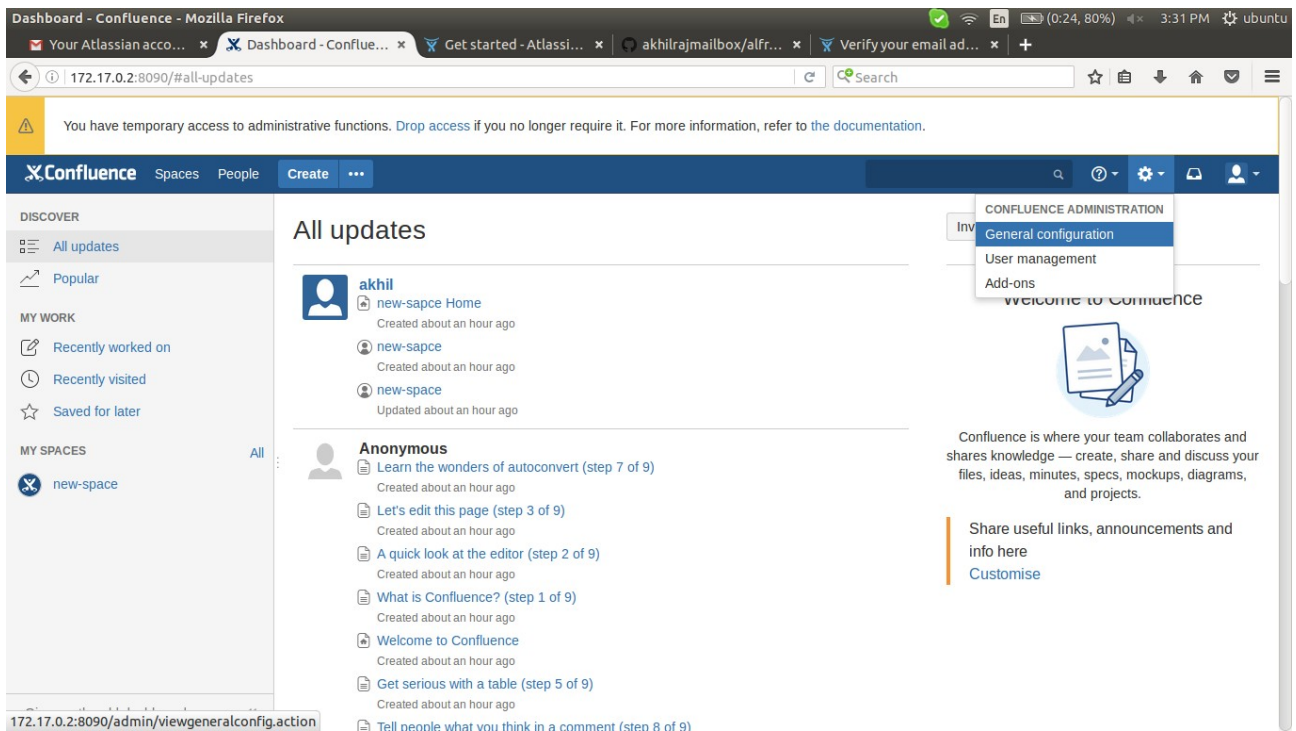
Dashboard - Confluence - Mozilla Firefox

En (0:24, 80%) 3:31 PM ubuntu

Your Atlassian acco... × Dashboard - Conflue... × Get started - Atlassi... × akhilrajmailbox/alfr... × Verify your email ad... × +

172.17.0.2:8090/#all-updates

Search

You have temporary access to administrative functions. Drop access if you no longer require it. For more information, refer to the documentation.

Confluence Spaces People Create •••

DISCOVER

All updates

Popular

MY WORK

Recently worked on

Recently visited

Saved for later

MY SPACES All

new-space

All updates

akhil
new-sapce Home
Created about an hour ago
new-sapce
Created about an hour ago
new-space
Updated about an hour ago

Anonymous
Learn the wonders of autoconvert (step 7 of 9)
Created about an hour ago
Let's edit this page (step 3 of 9)
Created about an hour ago
A quick look at the editor (step 2 of 9)
Created about an hour ago
What is Confluence? (step 1 of 9)
Created about an hour ago
Welcome to Confluence
Created about an hour ago
Get serious with a table (step 5 of 9)
Created about an hour ago
Tell people what you think in a comment (step 8 of 9)

Inv

CONFLUENCE ADMINISTRATION
General configuration
User management
Add-ons

Welcome to Confluence

Confluence is where your team collaborates and shares knowledge — create, share and discuss your files, ideas, minutes, specs, mockups, diagrams, and projects.

Share useful links, announcements and info here
Customise

172.17.0.2:8090/admin/viewgeneralconfig.action